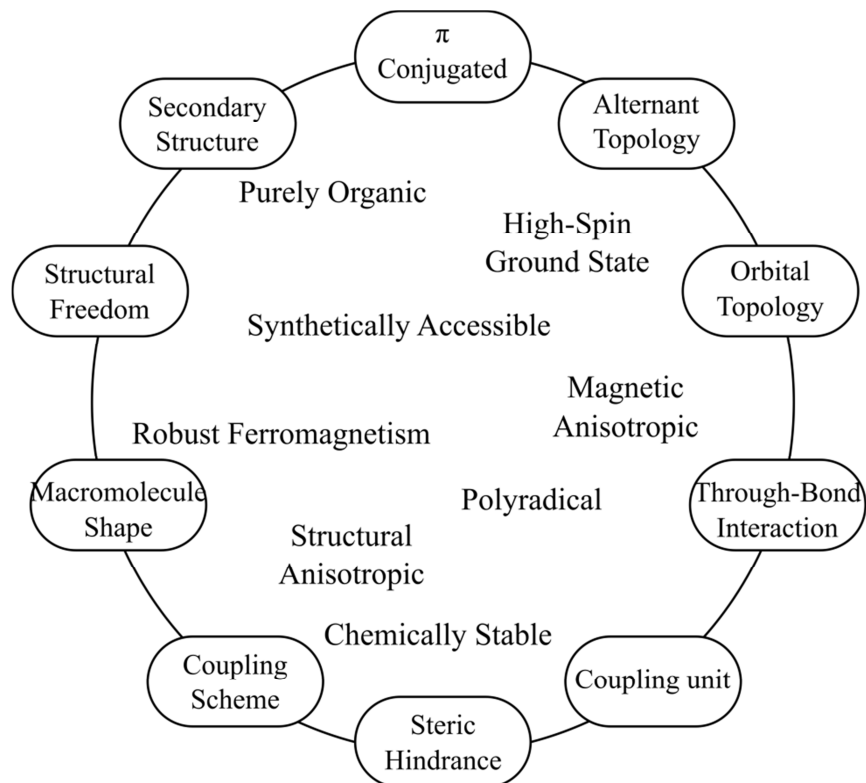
$\pi$
Conjugated

Alternant Topology

Orbital Topology

Through-Bond Interaction

Coupling unit

Steric Hindrance

Coupling Scheme

Macromolecule Shape

Structural Freedom

Secondary Structure

Purely Organic

High-Spin Ground State

Synthetically Accessible

Magnetic Anisotropic

Robust Ferromagnetism

Polyradical

Structural Anisotropic

Chemically Stable